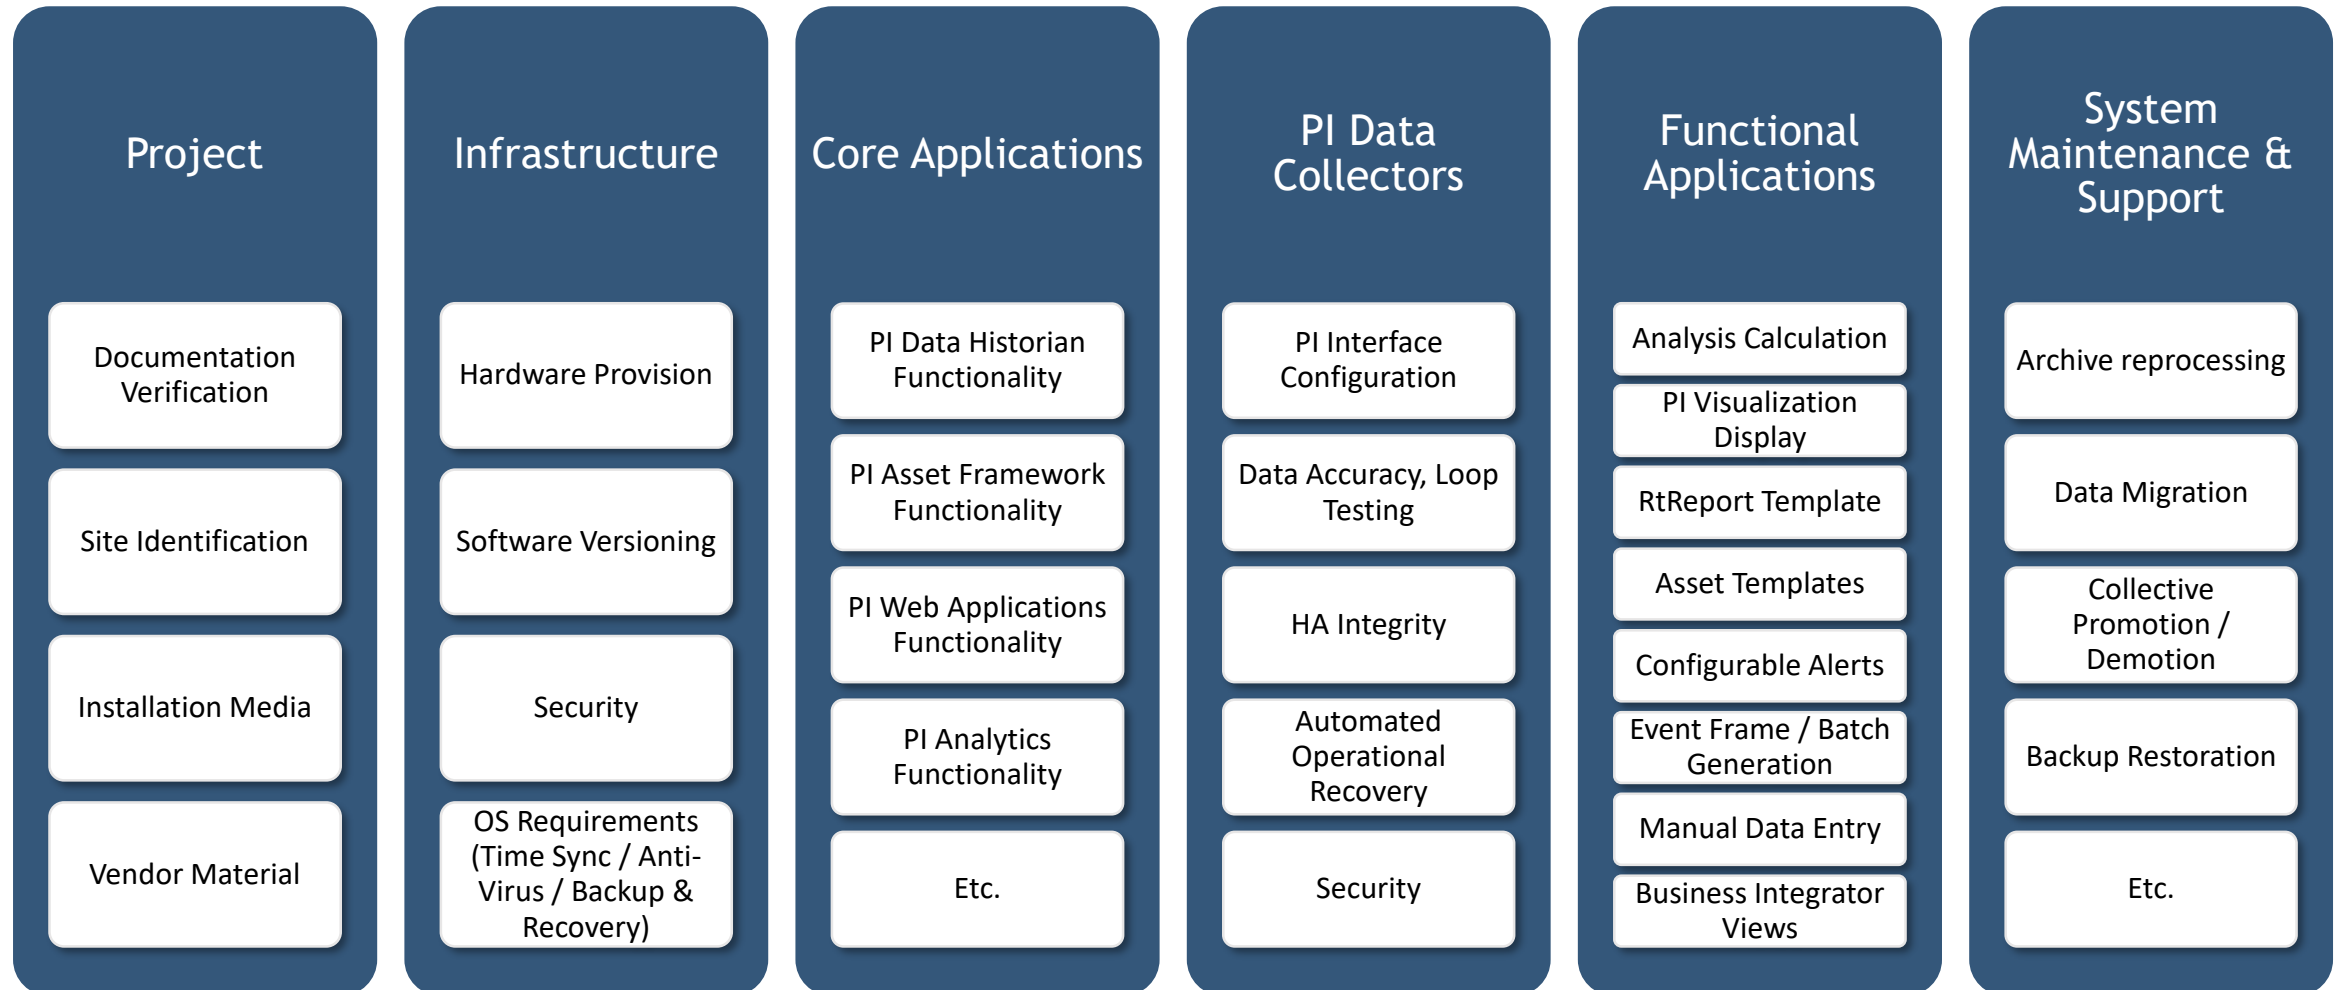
Project

Documentation Verification

Site Identification

Installation Media

Vendor Material

Infrastructure

Hardware Provision

Software Versioning

Security

OS Requirements (Time Sync / Anti-Virus / Backup & Recovery)

Core Applications

PI Data Historian Functionality

PI Asset Framework Functionality

PI Web Applications Functionality

PI Analytics Functionality

Etc.

PI Data Collectors

PI Interface Configuration

Data Accuracy, Loop Testing

HA Integrity

Automated Operational Recovery

Security

Functional Applications

Analysis Calculation

PI Visualization Display

RtReport Template

Asset Templates

Configurable Alerts

Event Frame / Batch Generation

Manual Data Entry

Business Integrator Views

System Maintenance & Support

Archive reprocessing

Data Migration

Collective Promotion / Demotion

Backup Restoration

Etc.